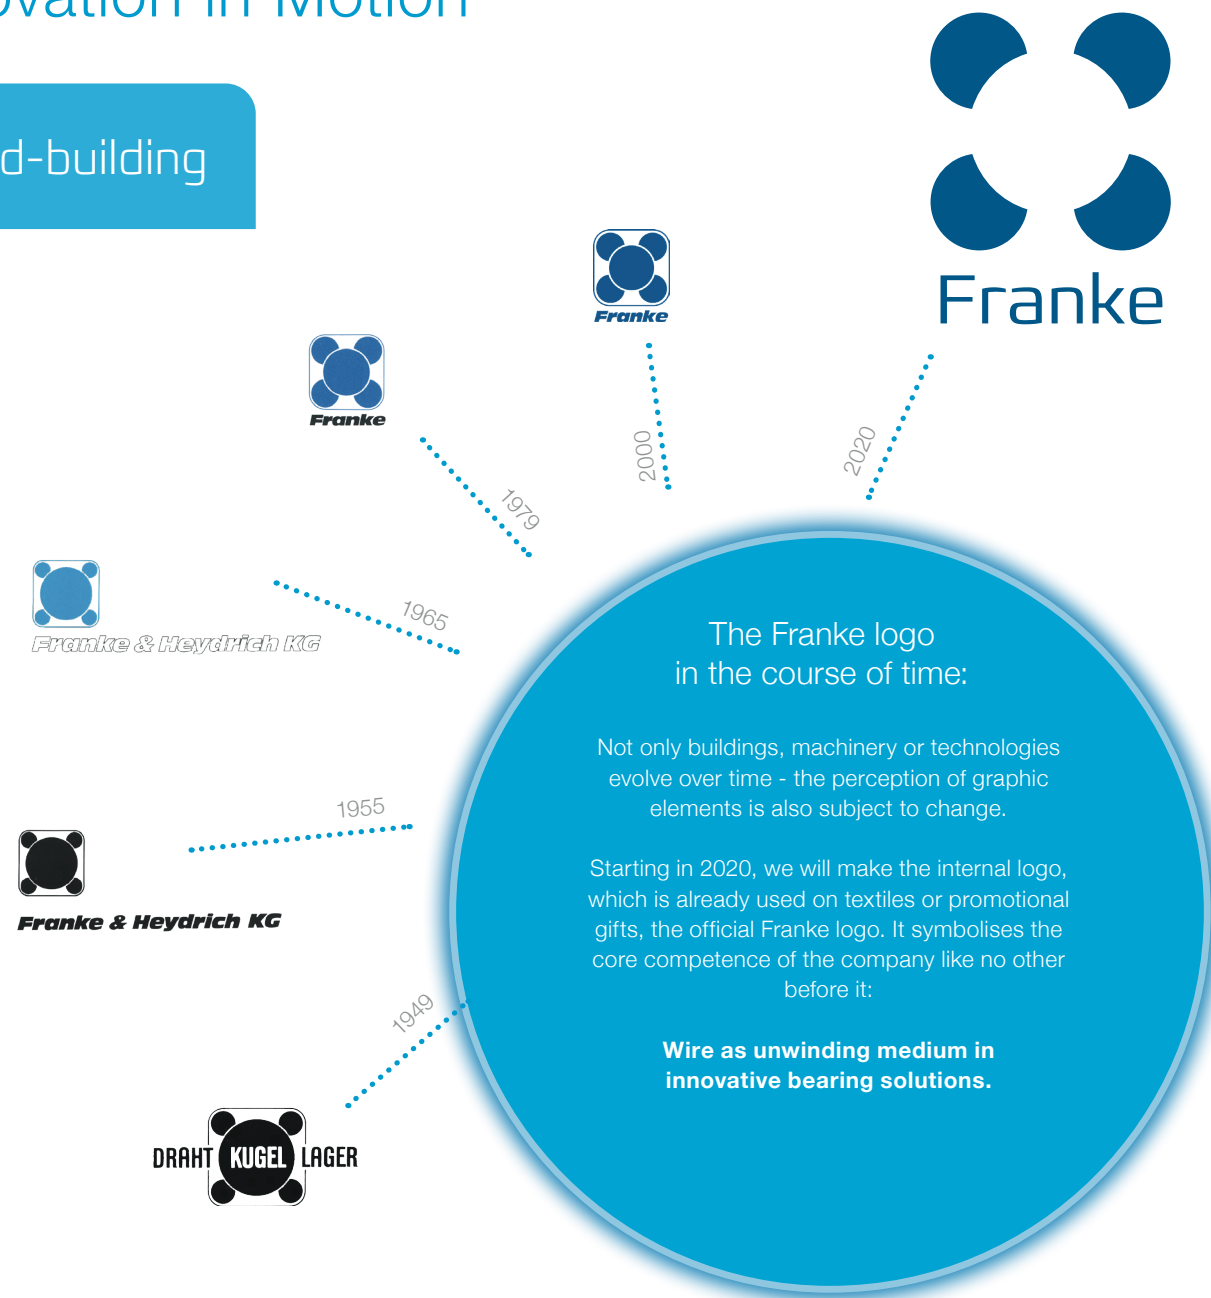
ovation in Motion

d-building

Franke

Franke

Franke

2000

2020

1979

Franke & Heydrich KG

1965

The Franke logo in the course of time:

Not only buildings, machinery or technologies evolve over time - the perception of graphic elements is also subject to change.

Starting in 2020, we will make the internal logo, which is already used on textiles or promotional gifts, the official Franke logo. It symbolises the core competence of the company like no other before it:

**Wire as unwinding medium in innovative bearing solutions.**

1955

Franke & Heydrich KG

1949

DRAHT KUGEL LAGER